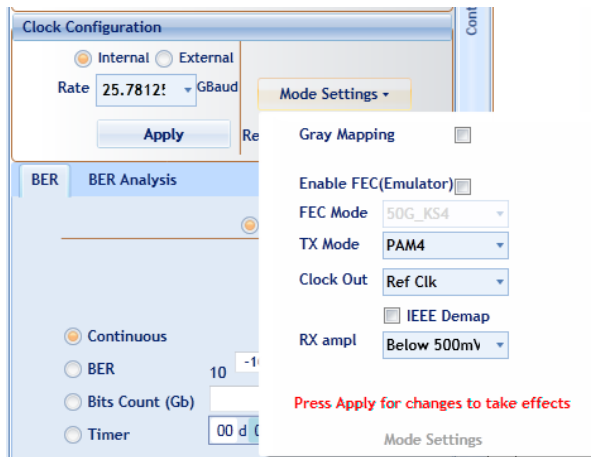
Clock Configuration

Cont

Internal External

Rate 25.78125 GBaud

Mode Settings ▾

Apply

Re

BER BER Analysis

Continuous

BER 10 -1

Bits Count (Gb)

Timer 00 d 0

Gray Mapping

Enable FEC(Emulator)

FEC Mode 50G_KS4

TX Mode PAM4

Clock Out Ref Clk

IEEE Demap

RX ampl Below 500mV

Press Apply for changes to take effects

Mode Settings